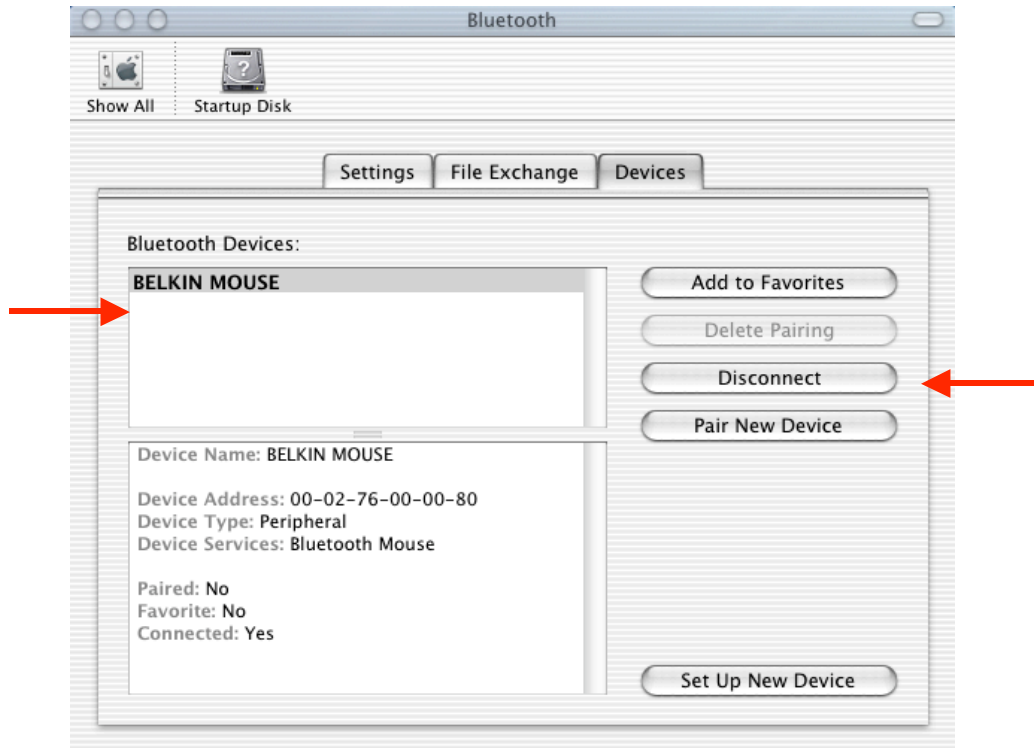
Bluetooth

Show All

Startup Disk

Settings

File Exchange

Devices

Bluetooth Devices:

BELKIN MOUSE

Add to Favorites

Delete Pairing

Disconnect

Pair New Device

Device Name: BELKIN MOUSE

Device Address: 00-02-76-00-00-80
Device Type: Peripheral
Device Services: Bluetooth Mouse

Paired: No
Favorite: No
Connected: Yes

Set Up New Device